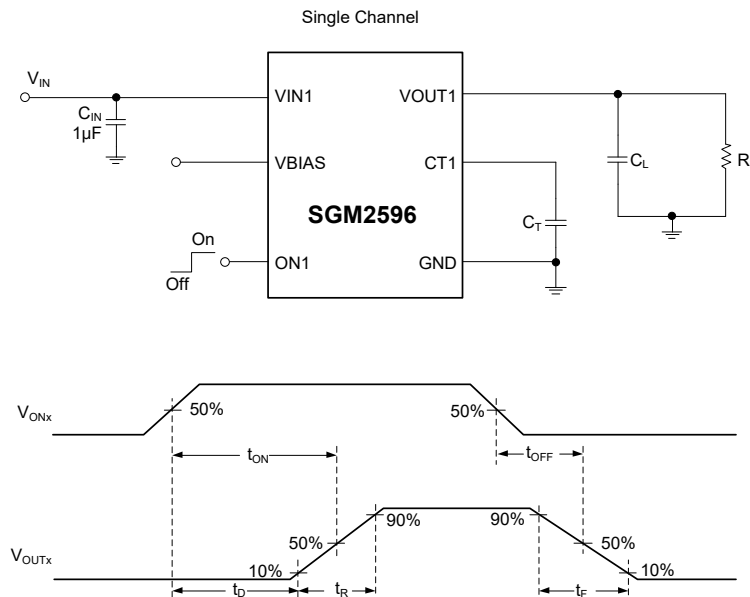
Single Channel

$V_{IN}$

$C_{IN}$
1μF

VIN1

VBIAS

On
Off

ON1

SGM2596

VOUT1

CT1

GND

$C_T$

$C_L$

R

$V_{ONx}$

50%

50%

$t_{ON}$

$t_{OFF}$

$V_{OUTx}$

90%

90%

50%

50%

10%

10%

$t_D$

$t_R$

$t_F$